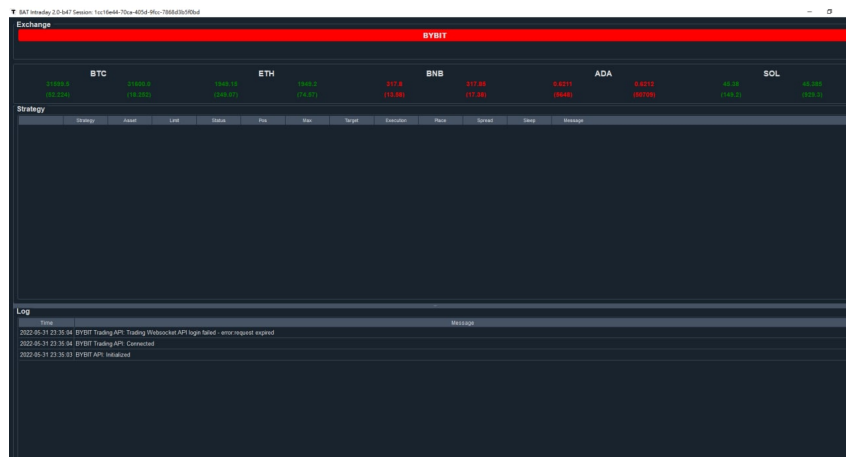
BAT Intraday 2.0-b47 Session: 1cc16e44-70ca-405d-9fcc-7866d3b5f0bd

Exchange

BYBIT

BTC

31899.5 31900.0
(55.334) (18.252)

ETH

1945.15 1945.2
(249.87) (74.57)

BNB

317.8 317.86
(13.56) (17.28)

ADA

0.6211 0.6215
(5648) (50709)

SOL

45.28 45.300
(149.5) (925.0)

Strategy

| Strategy | Asset | Limit | Status | Pos | Max | Target | Execution | Place | Spread | Sleep | Message |
|---|---|---|---|---|---|---|---|---|---|---|---|

Log

| Time | Message |
|---|---|
| 2022-05-31 23:35:04 | BYBIT Trading API: Trading Websocket API login failed - error:request expired |
| 2022-05-31 23:35:04 | BYBIT Trading API: Connected |
| 2022-05-31 23:35:03 | BYBIT API: Initialized |